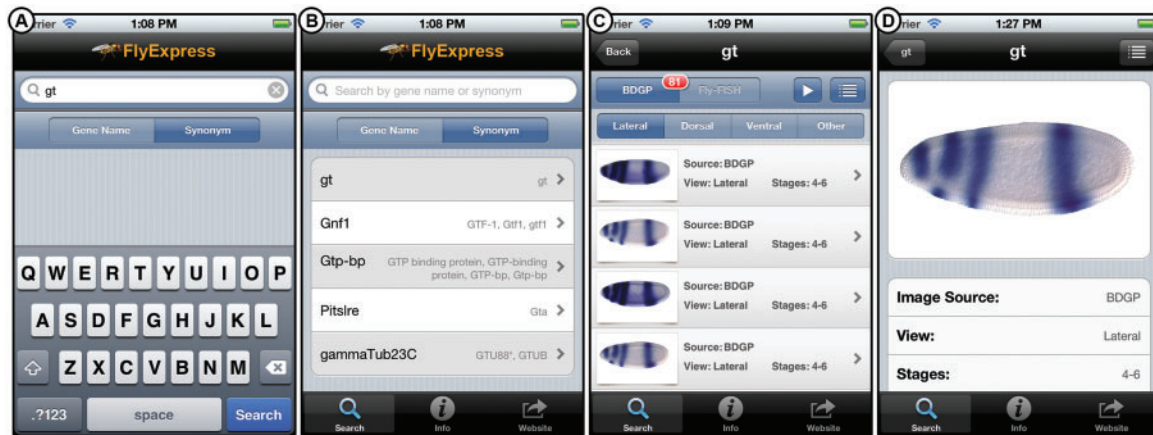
A rrier 1:08 PM

FlyExpress

gt

Gene Name | Synonym

Q W E R T Y U I O P
A S D F G H J K L
Z X C V B N M
.?123 space Search

B rrier 1:08 PM

FlyExpress

Search by gene name or synonym

Gene Name | Synonym

gt gt

Gnf1 GTF-1, Gtf1, gtf1

Gtp-bp GTP binding protein, GTP-binding protein, GTP-bp, Gtp-bp

Pitslre Gta

gammaTub23C GTU88*, GTUB

Search Info Website

C rrier 1:09 PM

Back gt

BDGP 81 Fly-FISH

Lateral Dorsal Ventral Other

Source: BDGP
View: Lateral Stages: 4-6

Source: BDGP
View: Lateral Stages: 4-6

Source: BDGP
View: Lateral Stages: 4-6

Source: BDGP
View: Lateral Stages: 4-6

Search Info Website

D rrier 1:27 PM

gt gt

Image Source: BDGP

View: Lateral

Stages: 4-6

Search Info Website